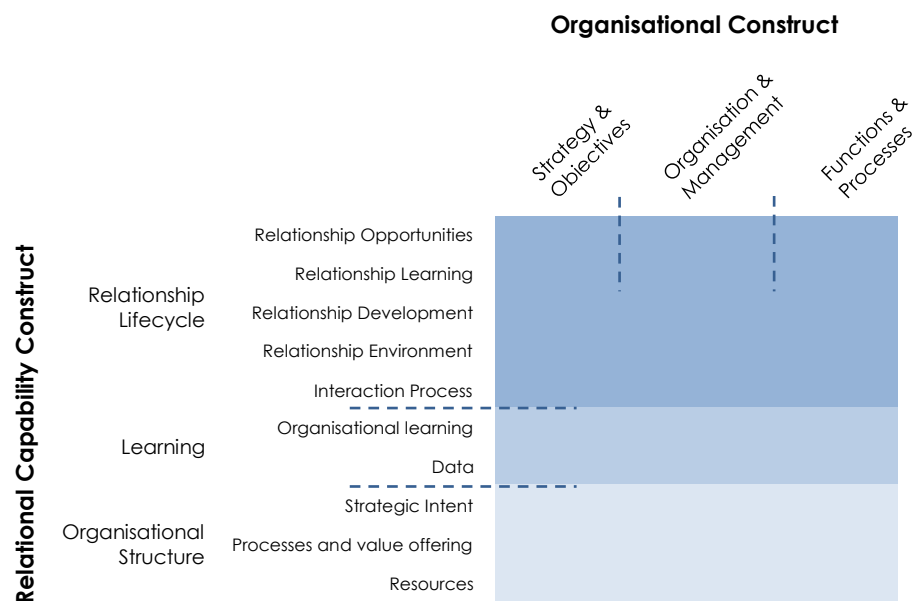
Organisational Construct

Strategy & Objectives

Organisation & Management

Functions & Processes

Relational Capability Construct

Relationship Lifecycle

Relationship Opportunities

Relationship Learning

Relationship Development

Relationship Environment

Interaction Process

Learning

Organisational learning

Data

Organisational Structure

Strategic Intent

Processes and value offering

Resources